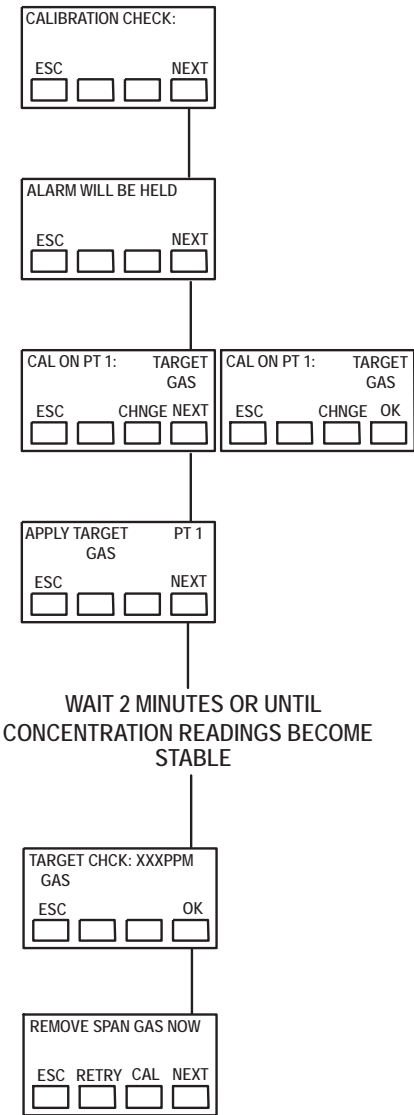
CALIBRATION CHECK:

ESC NEXT

ALARM WILL BE HELD

ESC NEXT

CAL ON PT 1: TARGET GAS

ESC CHNGE NEXT

CAL ON PT 1: TARGET GAS

ESC CHNGE OK

APPLY TARGET GAS PT 1

ESC NEXT

WAIT 2 MINUTES OR UNTIL CONCENTRATION READINGS BECOME STABLE

TARGET CHCK: XXXPPM GAS

ESC OK

REMOVE SPAN GAS NOW

ESC RETRY CAL NEXT